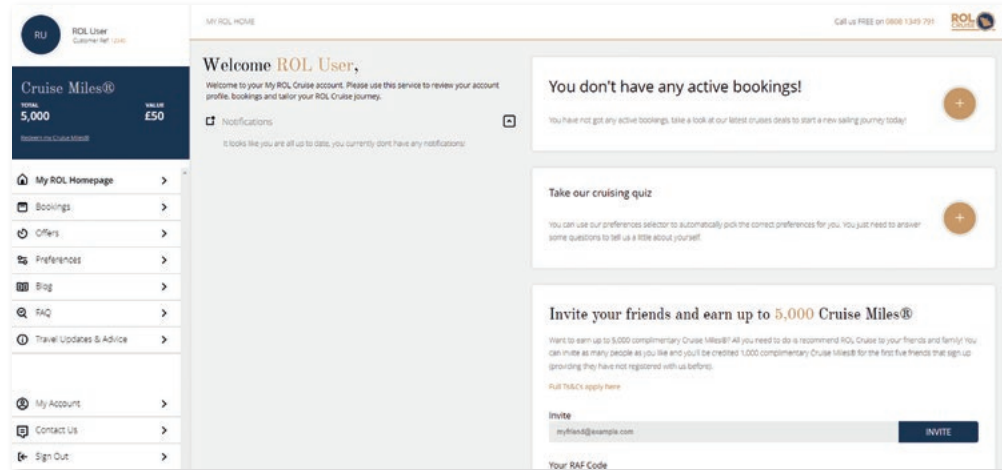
RU ROL User
Customer Ref: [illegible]

MY ROL HOME

Call us FREE on 0808 1349 791

ROL CRUISE

Cruise Miles®
TOTAL
5,000
VALUE
£50
Redeem my Cruise Miles®

My ROL Homepage
Bookings
Offers
Preferences
Blog
FAQ
Travel Updates & Advice

My Account
Contact Us
Sign Out

Welcome ROL User,
Welcome to your My ROL Cruise account. Please use this service to review your account profile, bookings and tailor your ROL Cruise journey.

Notifications
It looks like you are all up to date, you currently dont have any notifications!

You don't have any active bookings!
You have not got any active bookings, take a look at our latest cruises deals to start a new sailing journey today!

Take our cruising quiz
You can use our preferences selector to automatically pick the correct preferences for you. You just need to answer some questions to tell us a little about yourself.

Invite your friends and earn up to 5,000 Cruise Miles®
Want to earn up to 5,000 complimentary Cruise Miles®? All you need to do is recommend ROL Cruise to your friends and family! You can invite as many people as you like and you'll be credited 1,000 complimentary Cruise Miles® for the first five friends that sign up (providing they have not registered with us before).
Full T&C's apply here

Invite
myfriend@example.com
INVITE

Your RAF Code